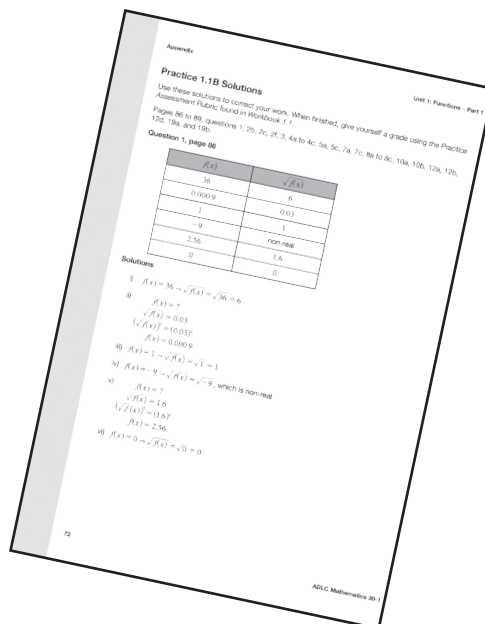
Appendix

Unit 1: Functions – Part 1

Practice 1.1B Solutions

Use these solutions to correct your work. When finished, give yourself a grade using the Practice Assessment Rubric found in Workbook 1.1.

Pages 86 to 89, questions 1, 2b, 2c, 2f, 3, 4a to 4c, 5a, 5c, 7a, 7c, 8a to 8c, 10a, 10b, 12a, 12b, 12d, 19a, and 19b.

Question 1, page 86

| $f(x)$ | $\sqrt{f(x)}$ |
|---|---|
| 36 | 6 |
| 0.000 9 | 0.03 |
| 1 | 1 |
| -9 | non-real |
| 2.56 | 1.6 |
| 0 | 0 |

Solutions

i) $f(x) = 36 \rightarrow \sqrt{f(x)} = \sqrt{36} = 6$

ii) $f(x) = ?$
$\sqrt{f(x)} = 0.03$
$(\sqrt{f(x)})^2 = (0.03)^2$
$f(x) = 0.000\,9$

iii) $f(x) = 1 \rightarrow \sqrt{f(x)} = \sqrt{1} = 1$

iv) $f(x) = -9 \rightarrow \sqrt{f(x)} = \sqrt{-9}$, which is non-real

v) $f(x) = ?$
$\sqrt{f(x)} = 1.6$
$(\sqrt{f(x)})^2 = (1.6)^2$
$f(x) = 2.56$

vi) $f(x) = 0 \rightarrow \sqrt{f(x)} = \sqrt{0} = 0$

72

ADLC Mathematics 30-1